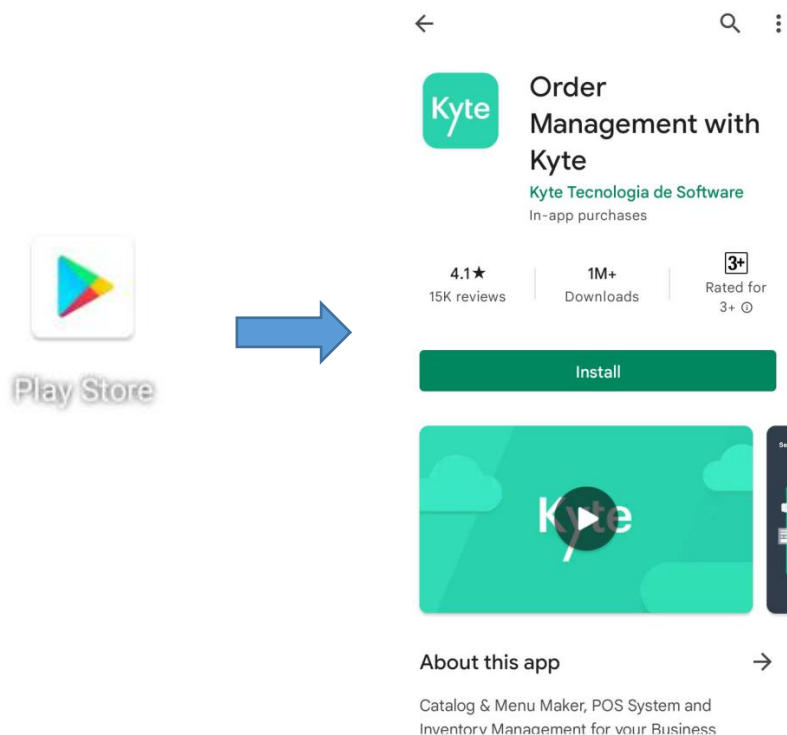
Play Store

←

Kyte

Order Management with Kyte

Kyte Tecnologia de Software

In-app purchases

4.1★
15K reviews

1M+
Downloads

3+
Rated for 3+ ⓘ

Install

Kyte

About this app →

Catalog & Menu Maker, POS System and Inventory Management for your Business